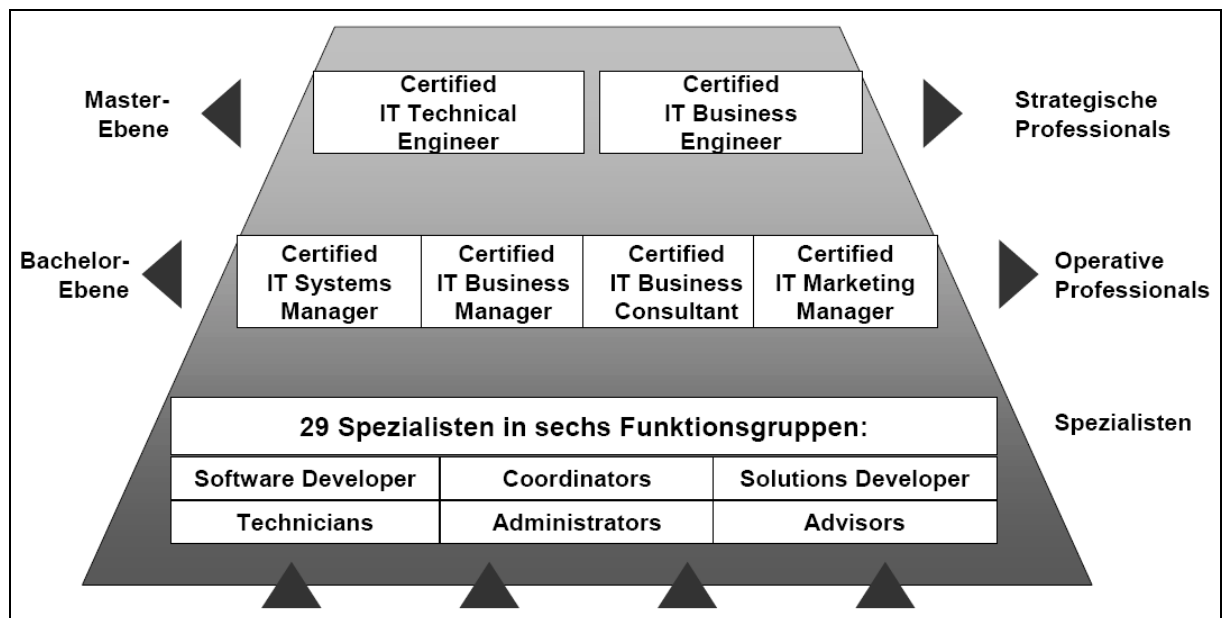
Master-Ebene

Certified IT Technical Engineer

Certified IT Business Engineer

Strategische Professionals

Bachelor-Ebene

Certified IT Systems Manager

Certified IT Business Manager

Certified IT Business Consultant

Certified IT Marketing Manager

Operative Professionals

29 Spezialisten in sechs Funktionsgruppen:

Spezialisten

| Software Developer | Coordinators | Solutions Developer |
|---|---|---|
| Technicians | Administrators | Advisors |